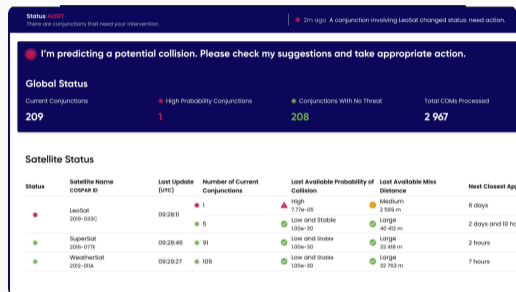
Status ALERT
There are conjunctions that need your intervention.

2m ago: A conjunction involving LeoSat changed status: need action.

I'm predicting a potential collision. Please check my suggestions and take appropriate action.

Global Status

Current Conjunctions
209

High Probability Conjunctions
1

Conjunctions With No Threat
208

Total CDMs Processed
2 967

Satellite Status

| Status | Satellite Name COSPAR ID | Last Update (UTC) | Number of Current Conjunctions | Last Available Probability of Collision | Last Available Miss Distance | Next Closest App |
|---|---|---|---|---|---|---|
| | LeoSat 2019-033C | 09:28:11 | 1 | High 2.77e-05 | Medium 2 569 m | 6 days |
| | | | 5 | Low and Stable 1.00e-30 | Large 40 412 m | 2 days and 10 h |
| | SuperSat 2016-077E | 09:28:46 | 91 | Low and Stable 1.00e-30 | Large 32 418 m | 2 hours |
| | WeatherSat 2012-011A | 09:29:27 | 109 | Low and Stable 1.00e-30 | Large 32 763 m | 7 hours |